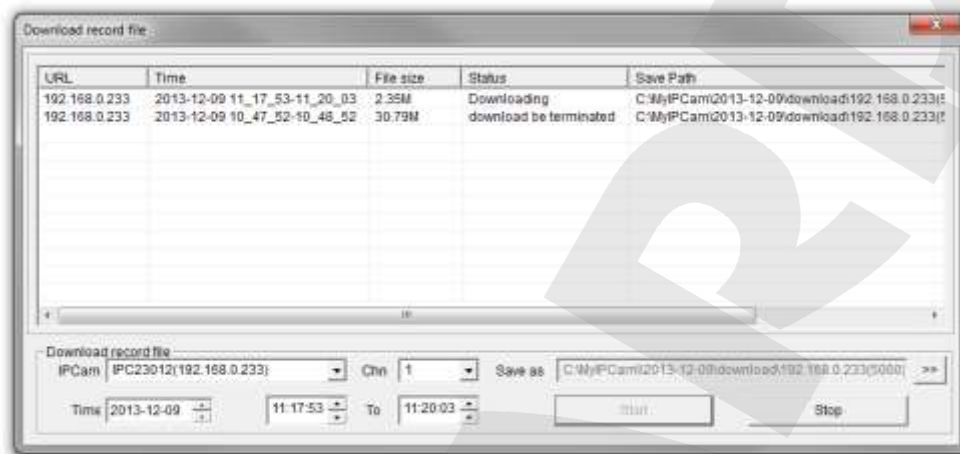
Download record file

| URL | Time | File size | Status | Save Path |
|---|---|---|---|---|
| 192.168.0.233 | 2013-12-09 11_17_53-11_20_03 | 2.35M | Downloading | C:\MyIPCam\2013-12-09\download\192.168.0.233( |
| 192.168.0.233 | 2013-12-09 10_47_52-10_48_52 | 30.79M | download be terminated | C:\MyIPCam\2013-12-09\download\192.168.0.233( |

Download record file
IPCam IPC23012(192.168.0.233) Chn 1 Save as C:\MyIPCam\2013-12-09\download\192.168.0.233(5000) >>
Time 2013-12-09 11:17:53 To 11:20:03 Start Stop